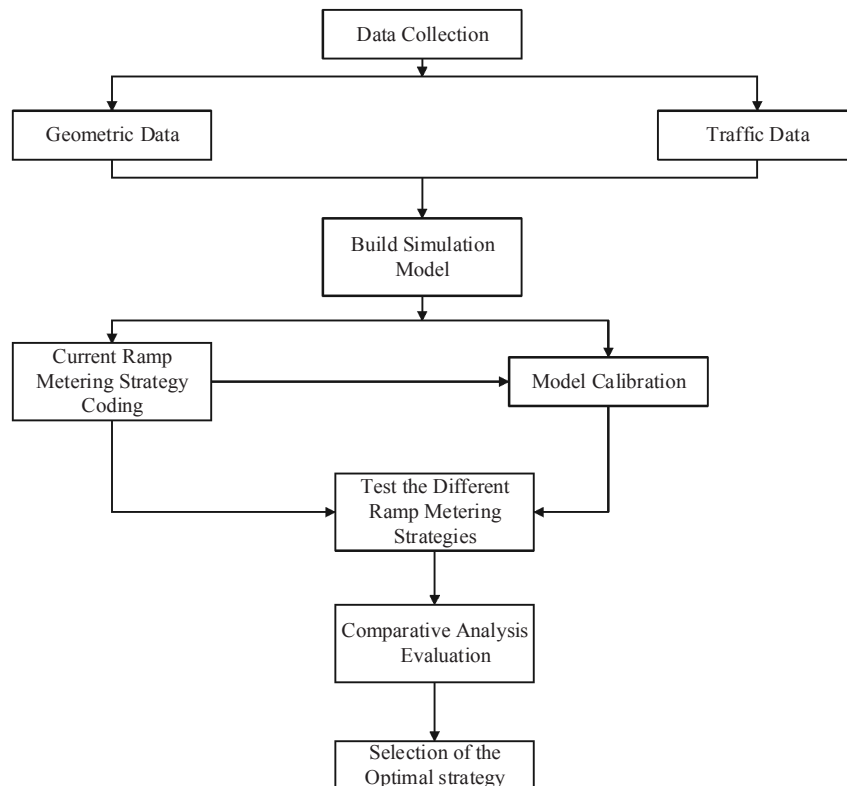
Data Collection

Geometric Data

Traffic Data

Build Simulation Model

Current Ramp Metering Strategy Coding

Model Calibration

Test the Different Ramp Metering Strategies

Comparative Analysis Evaluation

Selection of the Optimal strategy